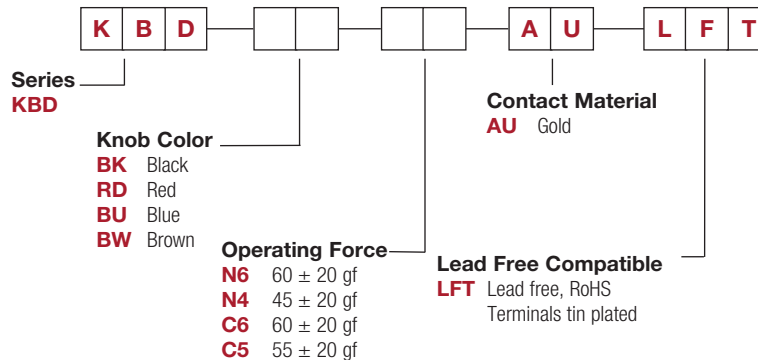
K B D — — — A U — L F T

Series
KBD

Knob Color
BK Black
RD Red
BU Blue
BW Brown

Operating Force
N6 $60 \pm 20$ gf
N4 $45 \pm 20$ gf
C6 $60 \pm 20$ gf
C5 $55 \pm 20$ gf

Contact Material
AU Gold

Lead Free Compatible
LFT Lead free, RoHS
Terminals tin plated